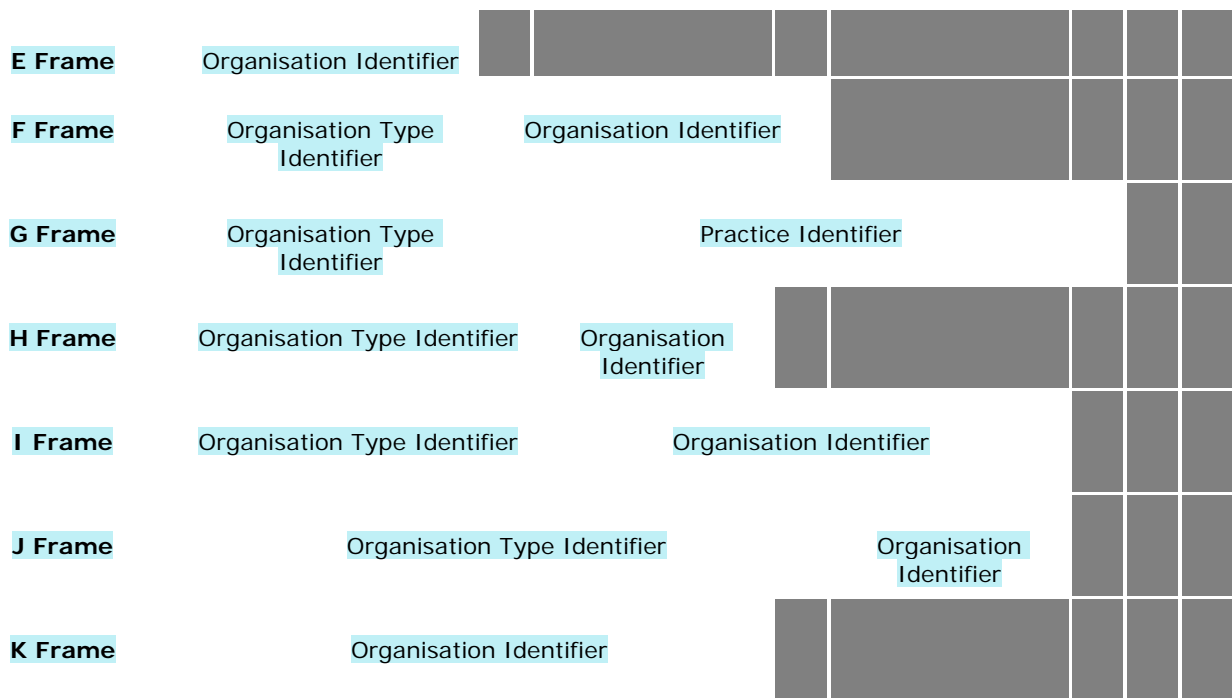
| | | |
|---|---|---|
| **E Frame** | Organisation Identifier | |
| **F Frame** | Organisation Type Identifier | Organisation Identifier |
| **G Frame** | Organisation Type Identifier | Practice Identifier |
| **H Frame** | Organisation Type Identifier | Organisation Identifier |
| **I Frame** | Organisation Type Identifier | Organisation Identifier |
| **J Frame** | Organisation Type Identifier | Organisation Identifier |
| **K Frame** | Organisation Identifier | |